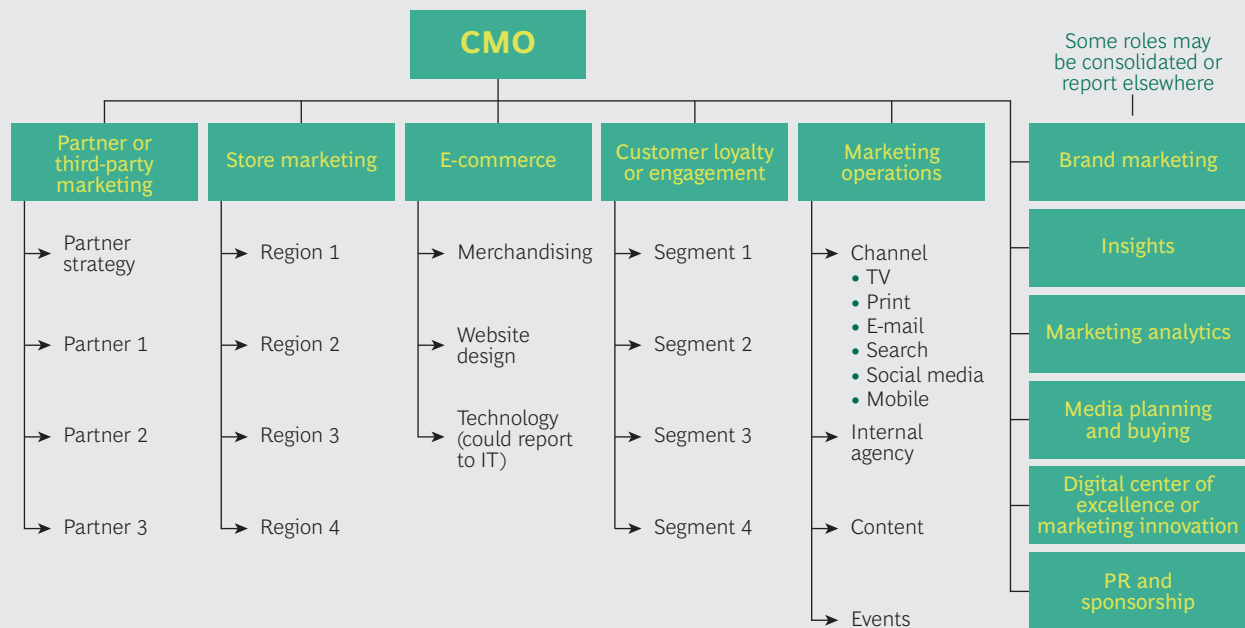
CMO

Some roles may be consolidated or report elsewhere

Partner or third-party marketing
Partner strategy
Partner 1
Partner 2
Partner 3

Store marketing
Region 1
Region 2
Region 3
Region 4

E-commerce
Merchandising
Website design
Technology (could report to IT)

Customer loyalty or engagement
Segment 1
Segment 2
Segment 3
Segment 4

Marketing operations
Channel
• TV
• Print
• E-mail
• Search
• Social media
• Mobile
Internal agency
Content
Events

Brand marketing
Insights
Marketing analytics
Media planning and buying
Digital center of excellence or marketing innovation
PR and sponsorship